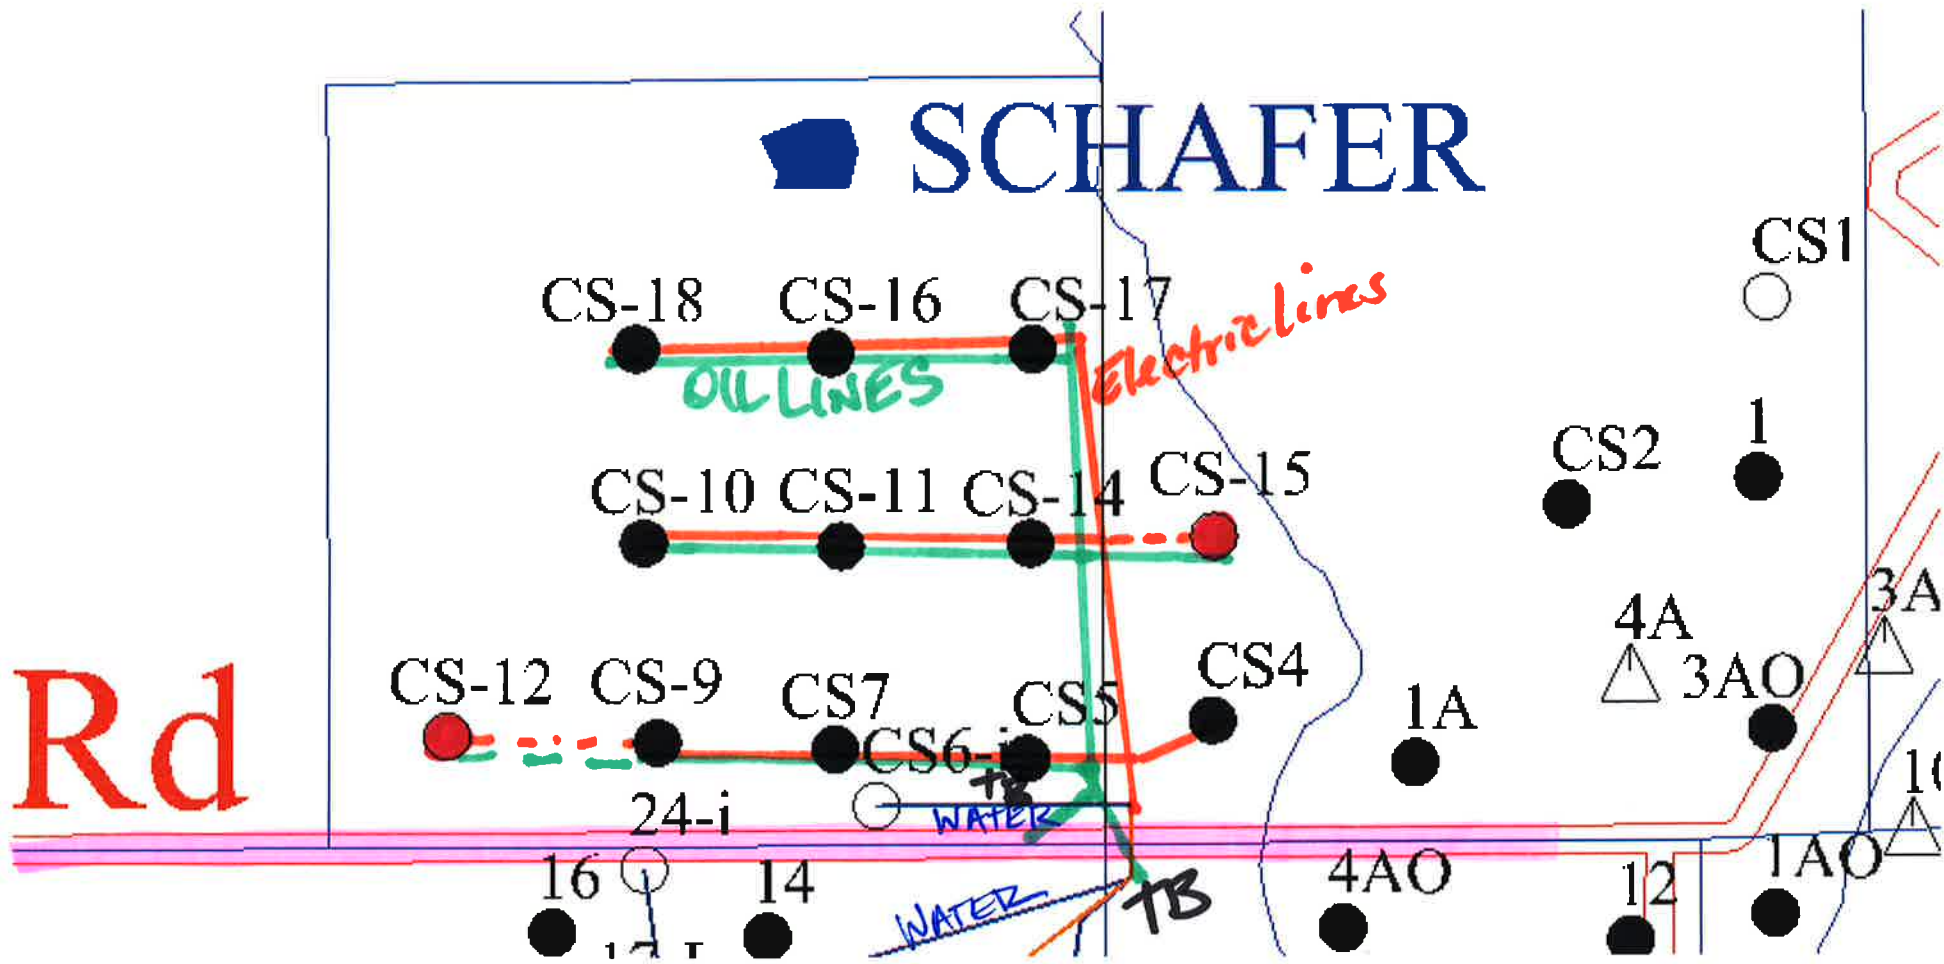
SCHAFER

CS1

CS-18 CS-16 CS-17

Electric lines

OIL LINES

CS2

1

CS-10 CS-11 CS-14 CS-15

4A

3A

3AO

CS4

1A

CS-12 CS-9 CS7 CS5

CS6-i

TB

WATER

Rd

24-i

16 14

4AO

12

1AO

10

TB

WATER

17-I